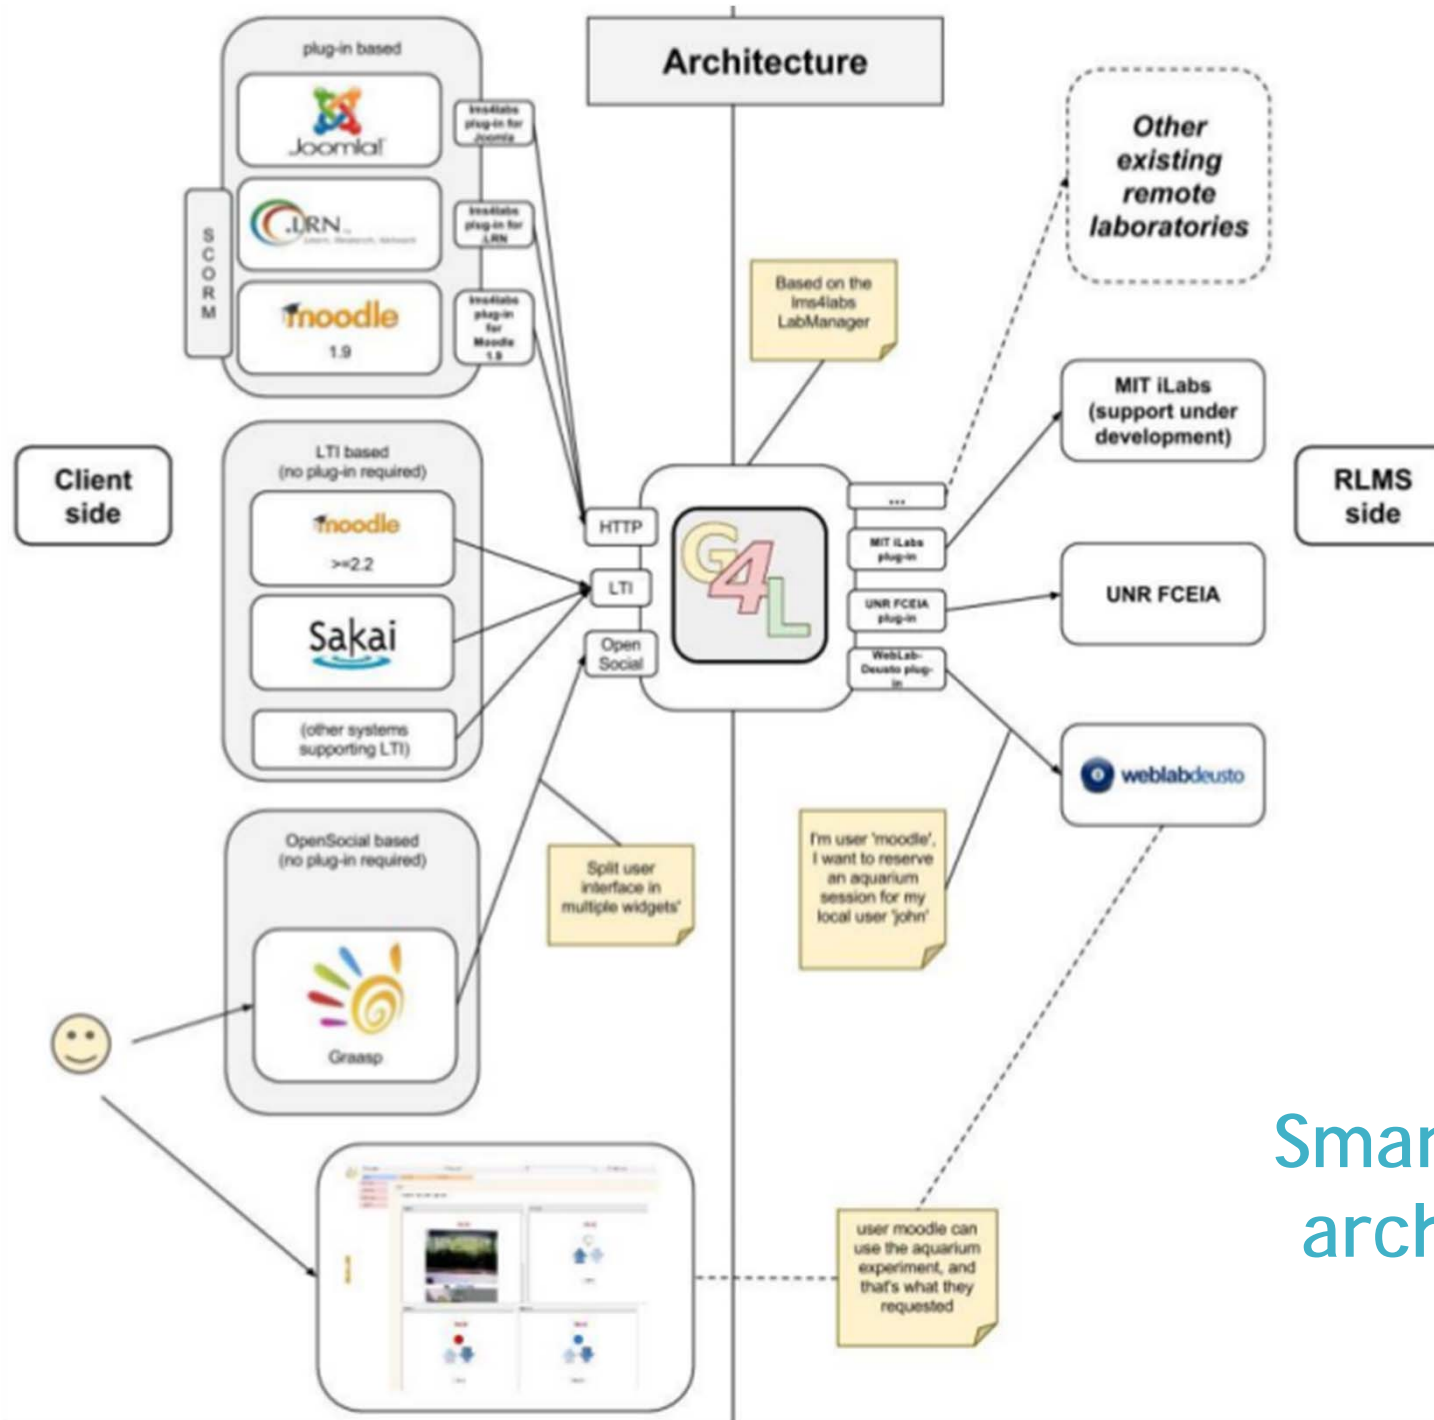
Architecture

plug-in based

Joomla!

lms4labs plug-in for Joomla

.LRN

lms4labs plug-in for LRN

SCORM

moodle 1.9

lms4labs plug-in for Moodle 1.9

Other existing remote laboratories

Based on the lms4labs LabManager

MIT iLabs (support under development)

Client side

LTI based (no plug-in required)

moodle >=2.2

Sakai

(other systems supporting LTI)

HTTP

LTI

Open Social

G4L

...

MIT iLabs plug-in

UNR FCEIA plug-in

WebLab-Deusto plug-in

RLMS side

UNR FCEIA

weblabdeusto

OpenSocial based (no plug-in required)

Graasp

Split user interface in multiple widgets'

I'm user 'moodle', I want to reserve an aquarium session for my local user 'john'

user moodle can use the aquarium experiment, and that's what they requested

Smar

arch